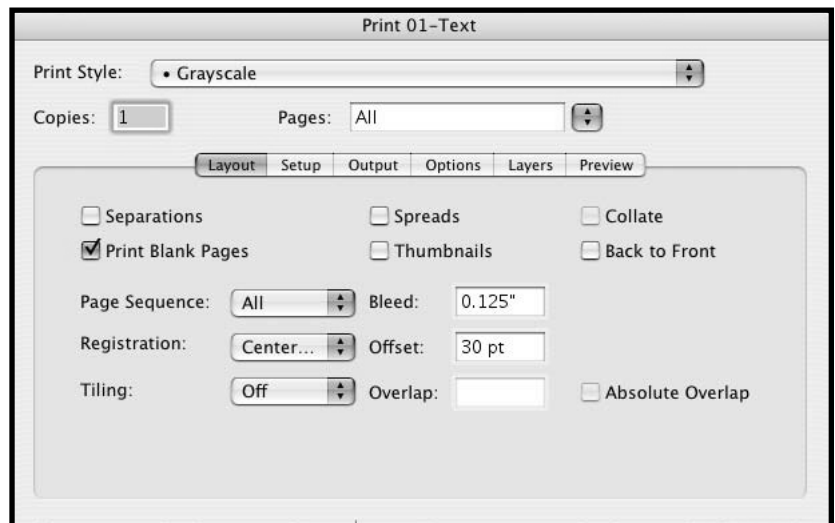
Print 01-Text

Print Style: • Grayscale

Copies: 1 Pages: All

Layout Setup Output Options Layers Preview

Separations Spreads Collate

Print Blank Pages Thumbnails Back to Front

Page Sequence: All Bleed: 0.125"

Registration: Center... Offset: 30 pt

Tiling: Off Overlap: Absolute Overlap